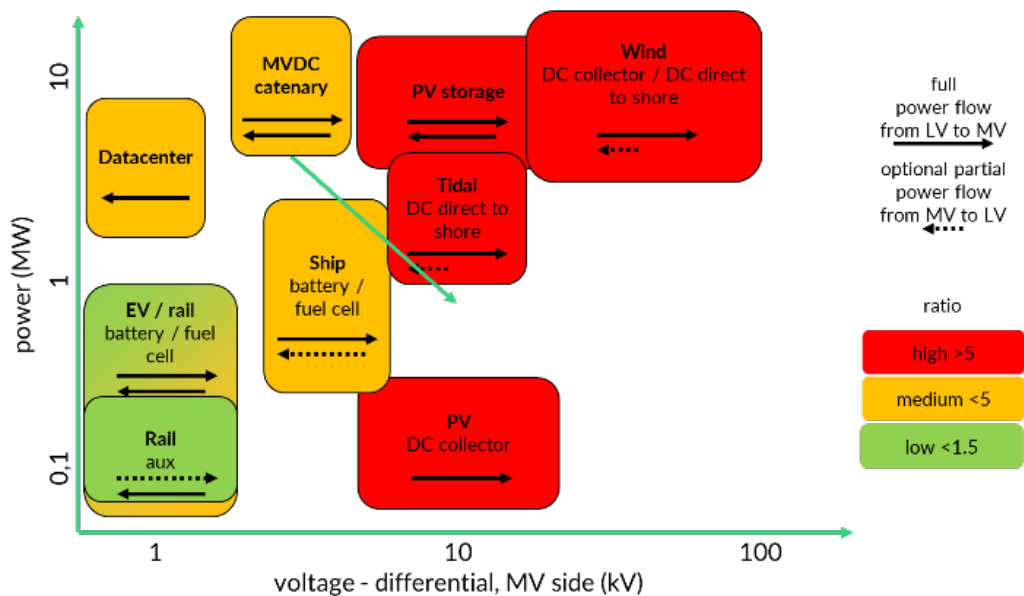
power (MW)

10

1

0,1

1

10

100

voltage - differential, MV side (kV)

MVDC catenary

PV storage

Wind
DC collector / DC direct to shore

Datacenter

Tidal
DC direct to shore

Ship
battery / fuel cell

EV / rail
battery / fuel cell

Rail
aux

PV
DC collector

full power flow from LV to MV

optional partial power flow from MV to LV

ratio

high >5

medium <5

low <1.5